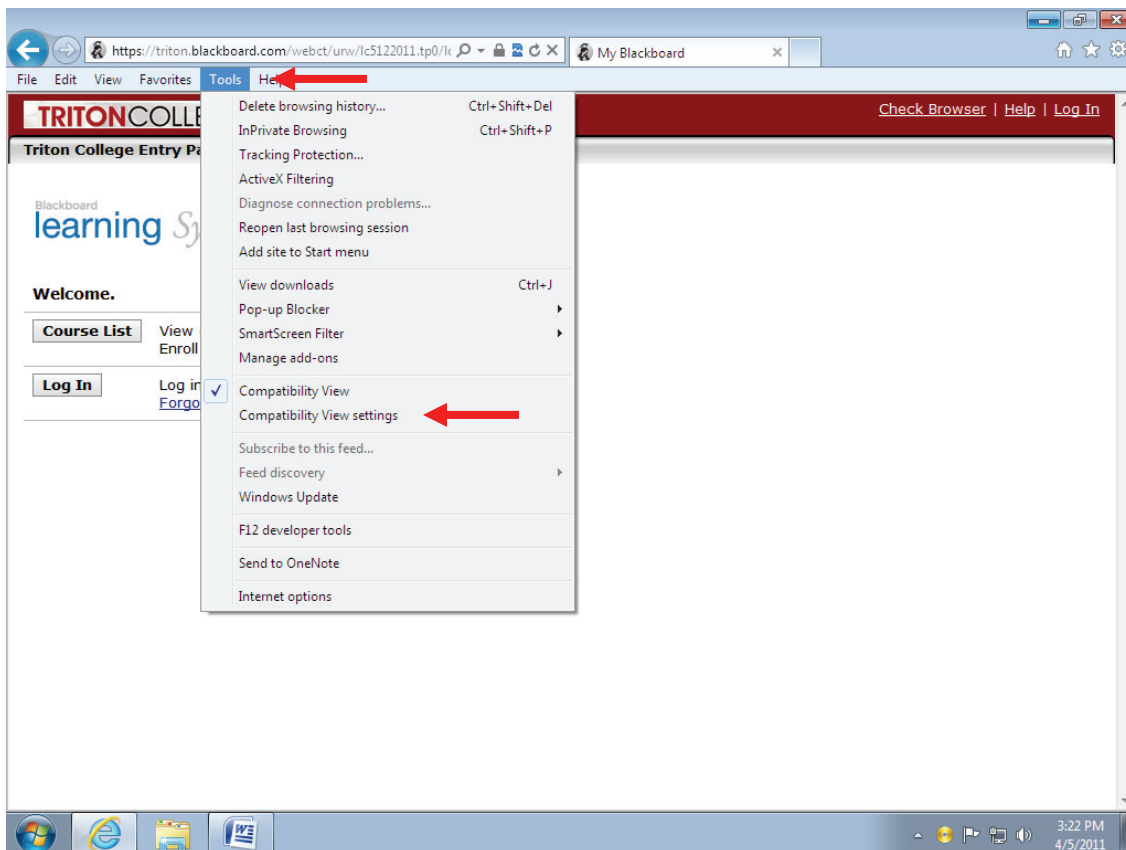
https://triton.blackboard.com/webct/urw/lc5122011.tp0/lc

My Blackboard

File Edit View Favorites Tools Help

TRITONCOLLE

Check Browser | Help | Log In

Triton College Entry Pa

Blackboard
learning Sy

Welcome.

Course List

View
Enroll

Log In

Log in
Forgo

Delete browsing history... Ctrl+Shift+Del
InPrivate Browsing Ctrl+Shift+P
Tracking Protection...
ActiveX Filtering
Diagnose connection problems...
Reopen last browsing session
Add site to Start menu

View downloads Ctrl+J
Pop-up Blocker
SmartScreen Filter
Manage add-ons

Compatibility View
Compatibility View settings

Subscribe to this feed...
Feed discovery
Windows Update

F12 developer tools

Send to OneNote

Internet options

3:22 PM
4/5/2011